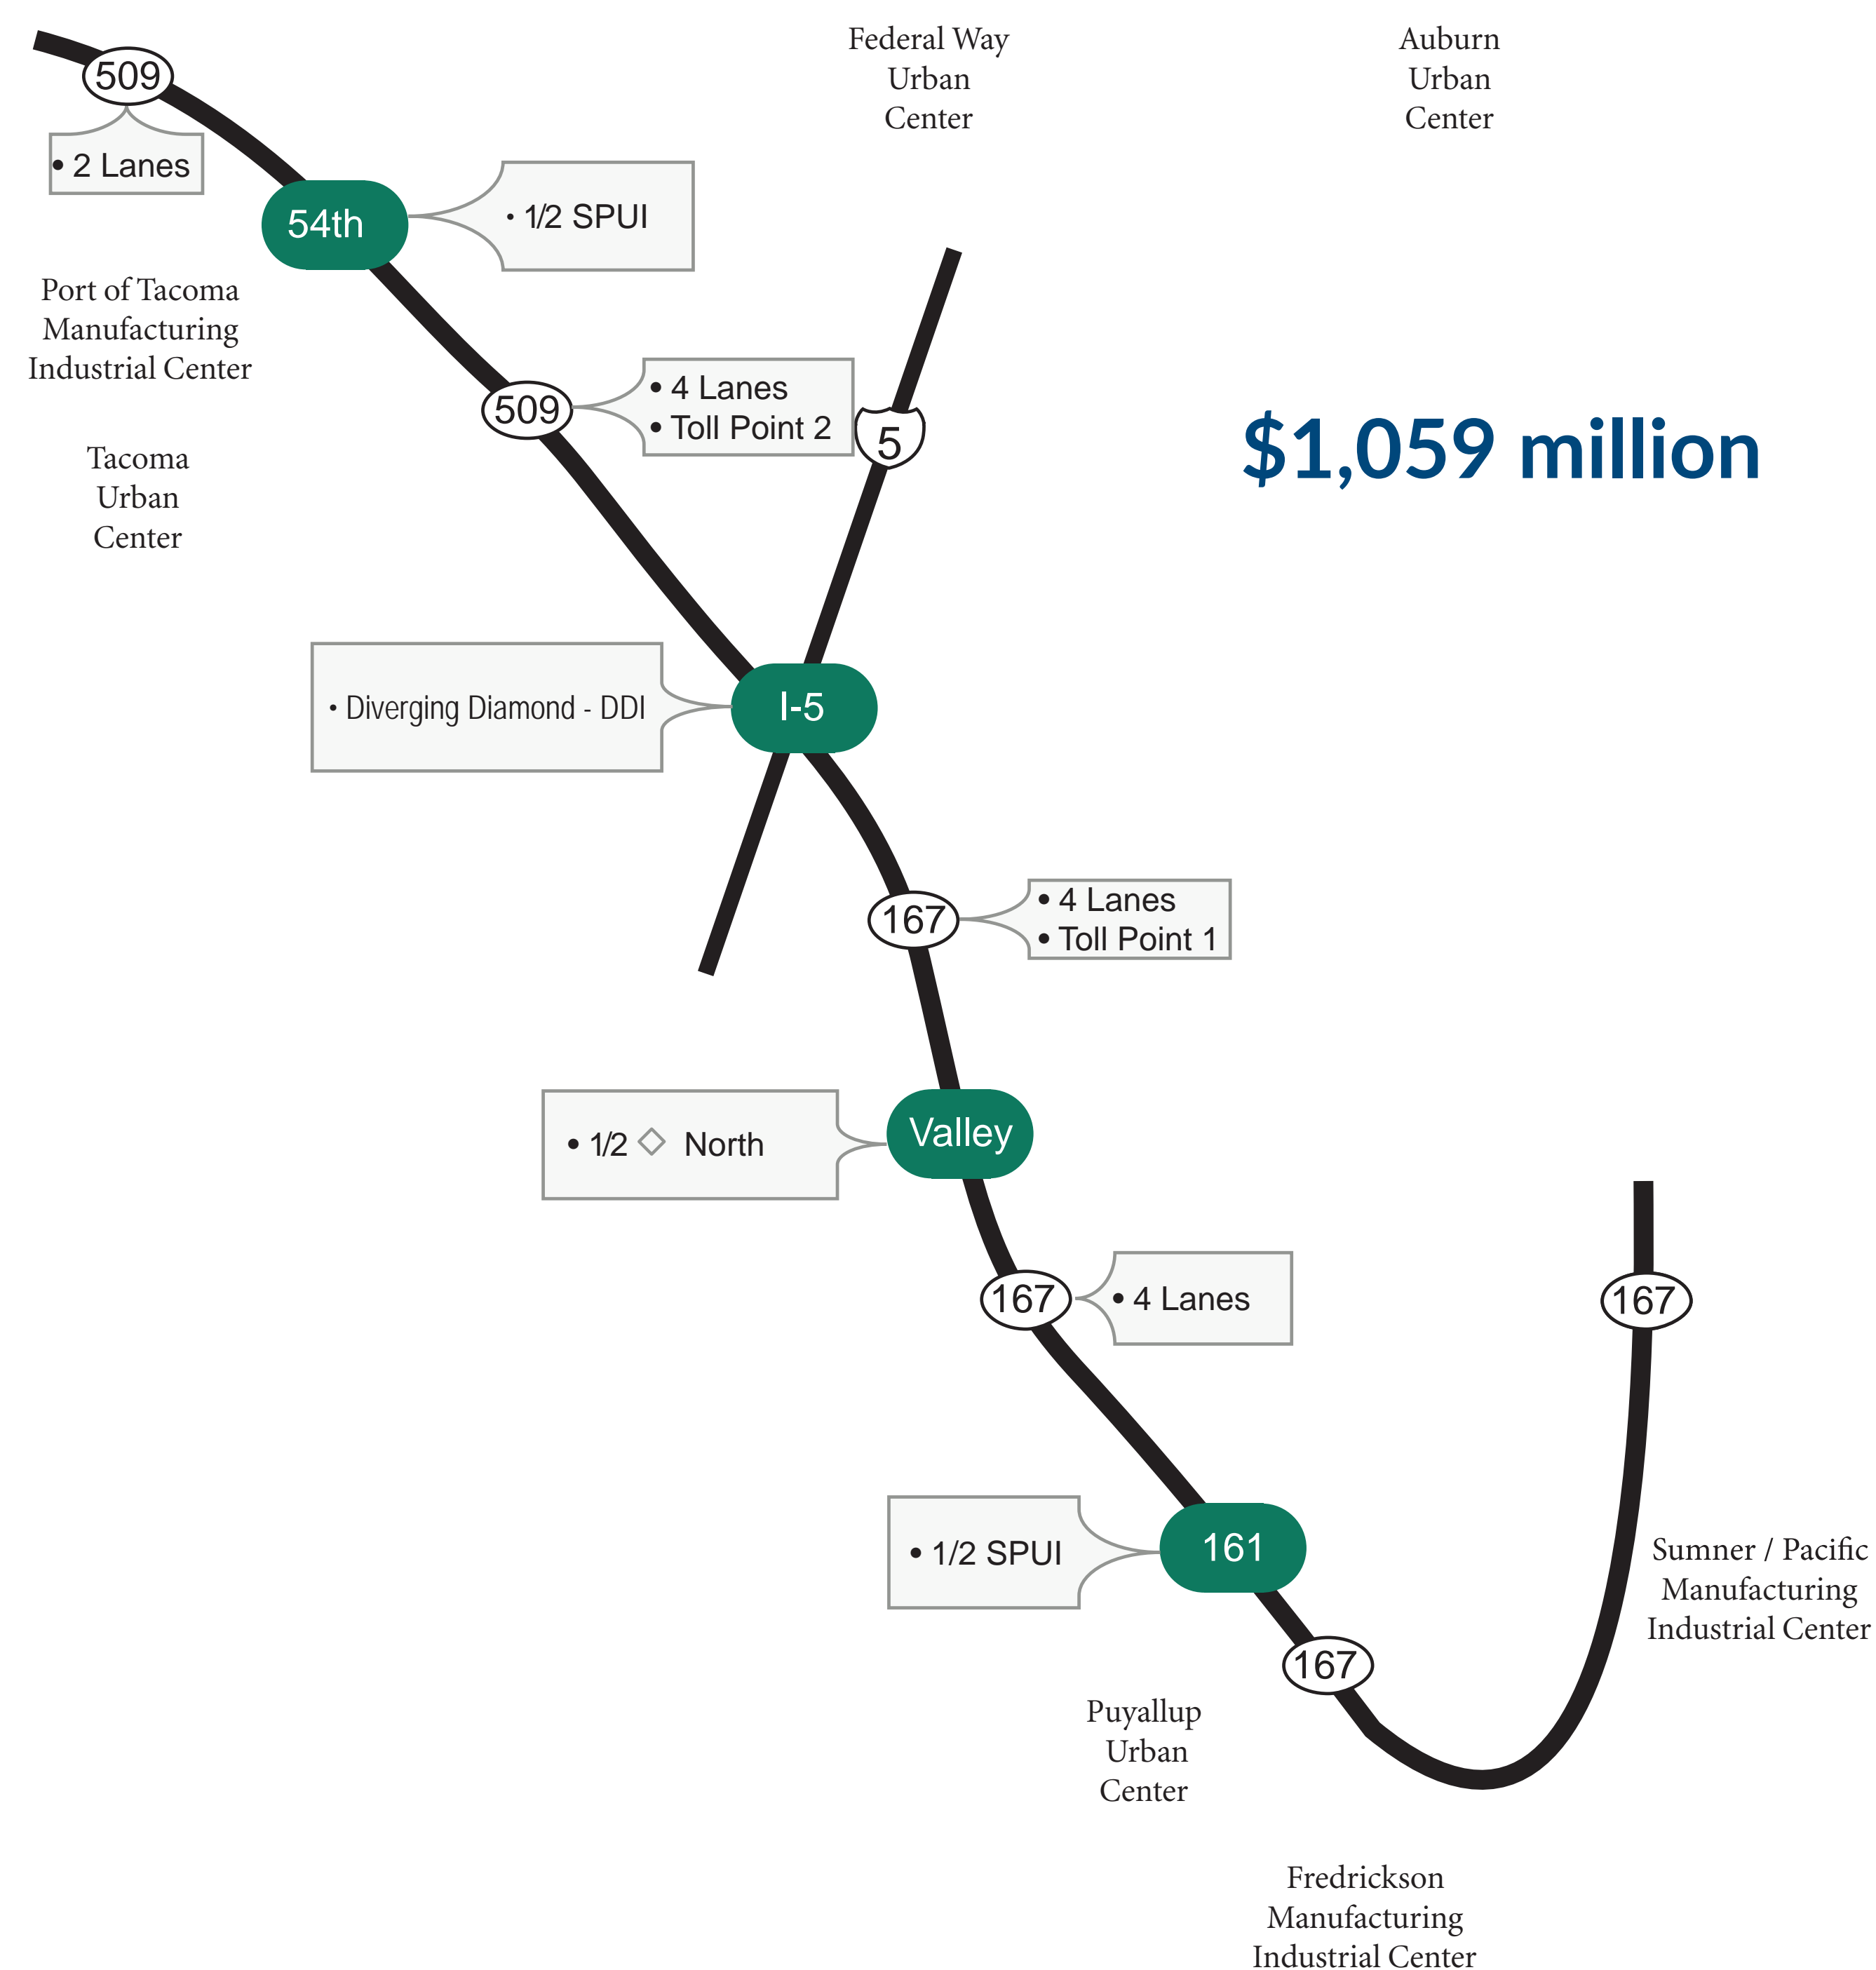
509

• 2 Lanes

Federal Way Urban Center

Auburn Urban Center

54th

• 1/2 SPUI

Port of Tacoma Manufacturing Industrial Center

509

• 4 Lanes
• Toll Point 2

5

$1,059 million

Tacoma Urban Center

• Diverging Diamond - DDI

I-5

167

• 4 Lanes
• Toll Point 1

• 1/2 ◇ North

Valley

167

• 4 Lanes

167

• 1/2 SPUI

161

Sumner / Pacific Manufacturing Industrial Center

167

Puyallup Urban Center

Fredrickson Manufacturing Industrial Center